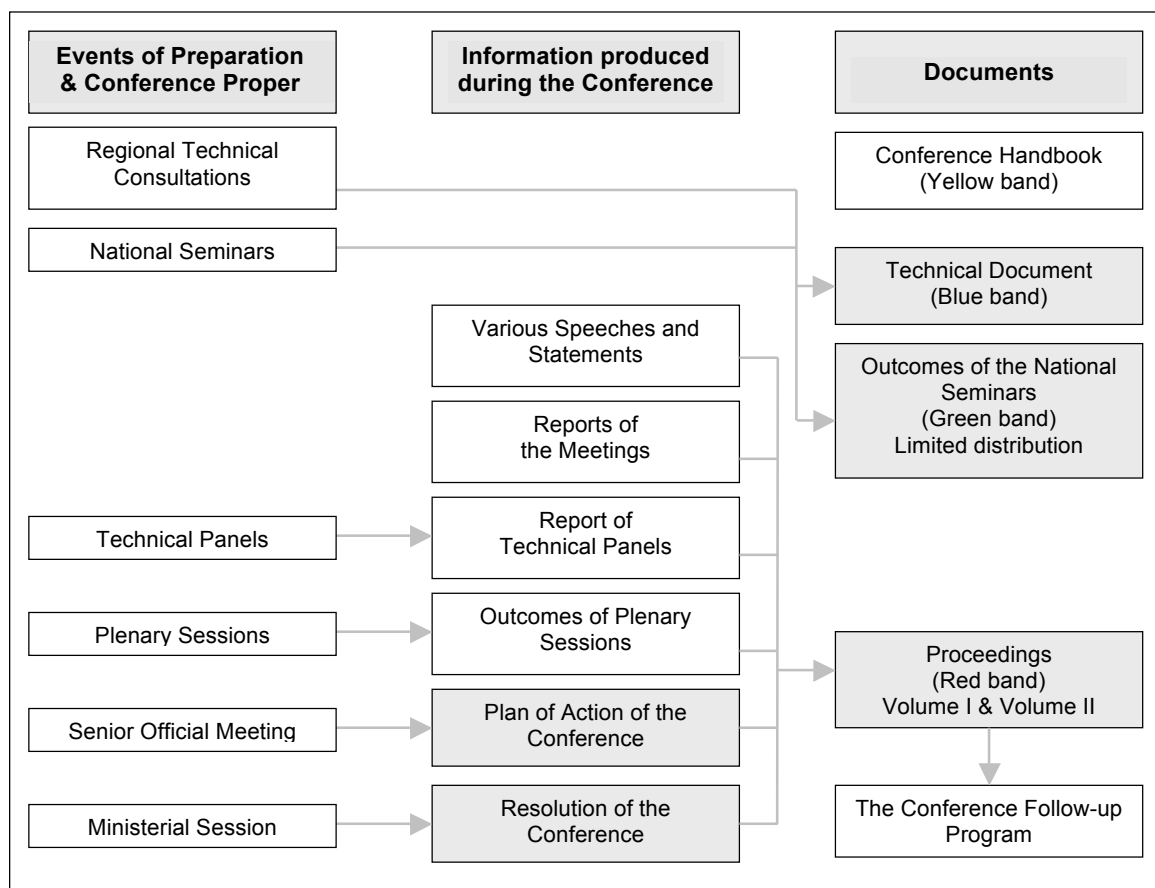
Events of Preparation & Conference Proper

Information produced during the Conference

Documents

Regional Technical Consultations

Conference Handbook (Yellow band)

National Seminars

Technical Document (Blue band)

Various Speeches and Statements

Outcomes of the National Seminars (Green band) Limited distribution

Reports of the Meetings

Technical Panels

Report of Technical Panels

Plenary Sessions

Outcomes of Plenary Sessions

Proceedings (Red band) Volume I & Volume II

Senior Official Meeting

Plan of Action of the Conference

Ministerial Session

Resolution of the Conference

The Conference Follow-up Program